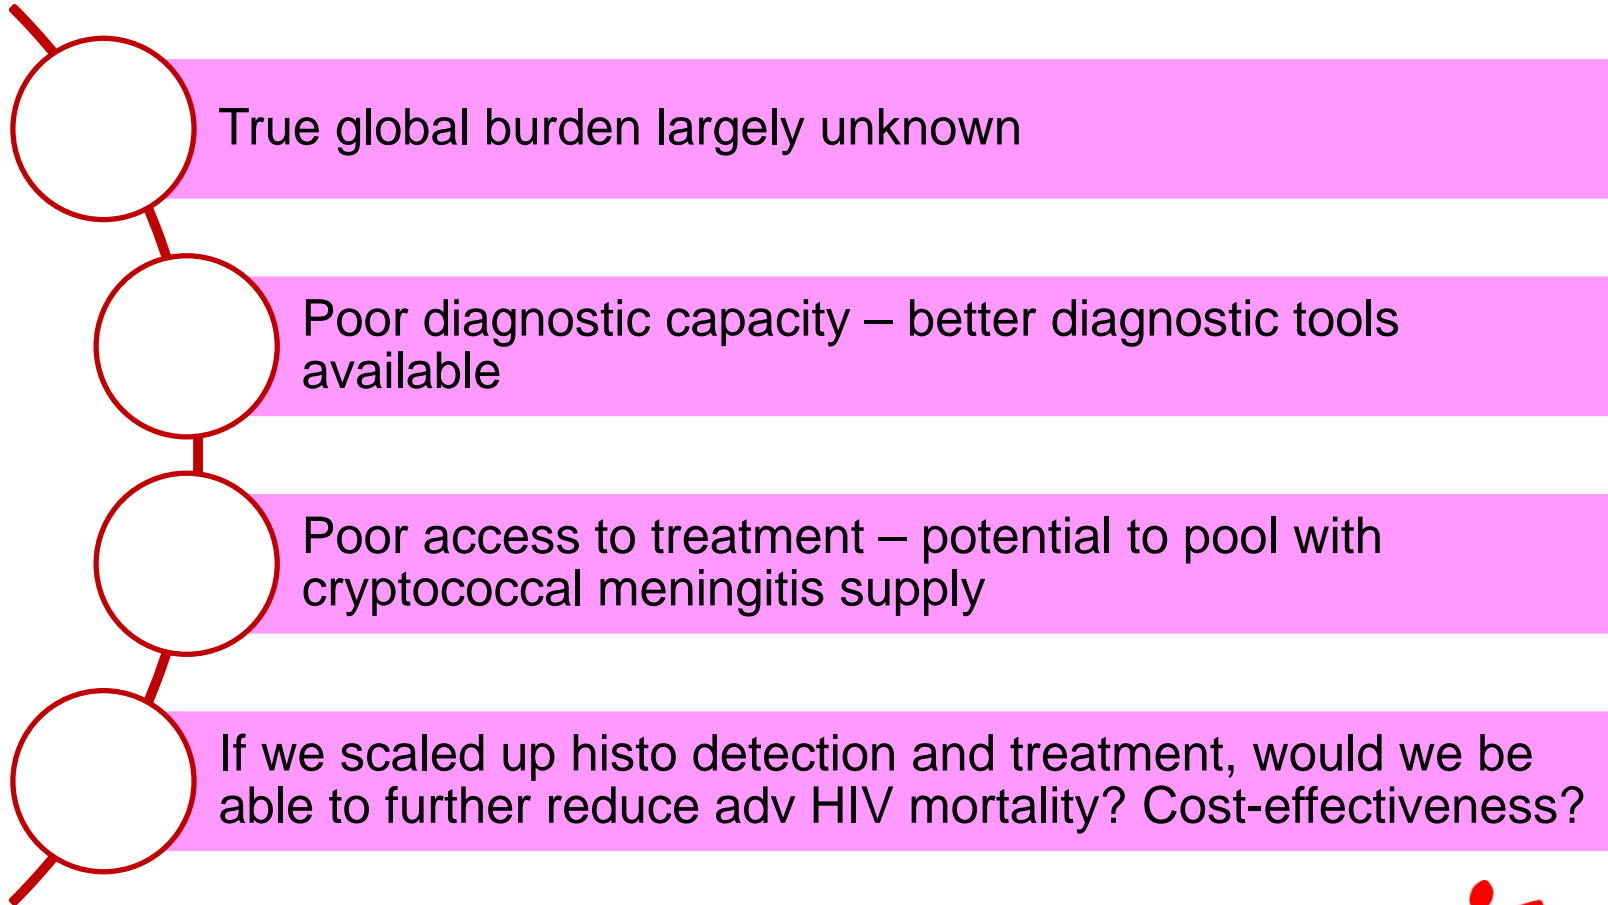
True global burden largely unknown

Poor diagnostic capacity – better diagnostic tools available

Poor access to treatment – potential to pool with cryptococcal meningitis supply

If we scaled up histo detection and treatment, would we be able to further reduce adv HIV mortality? Cost-effectiveness?